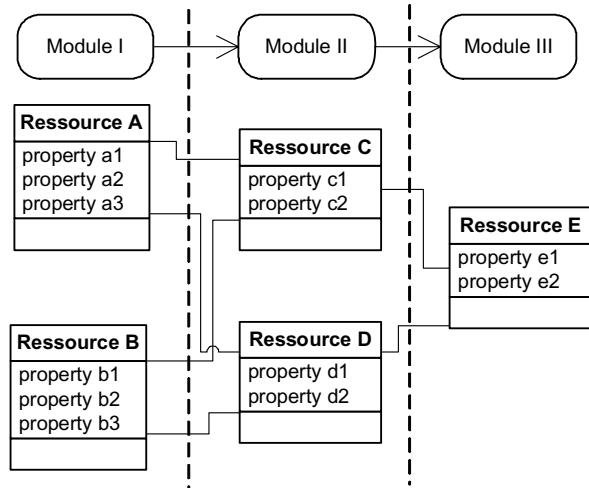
Module I

Module II

Module III

Ressource A
property a1
property a2
property a3

Ressource C
property c1
property c2

Ressource E
property e1
property e2

Ressource B
property b1
property b2
property b3

Ressource D
property d1
property d2